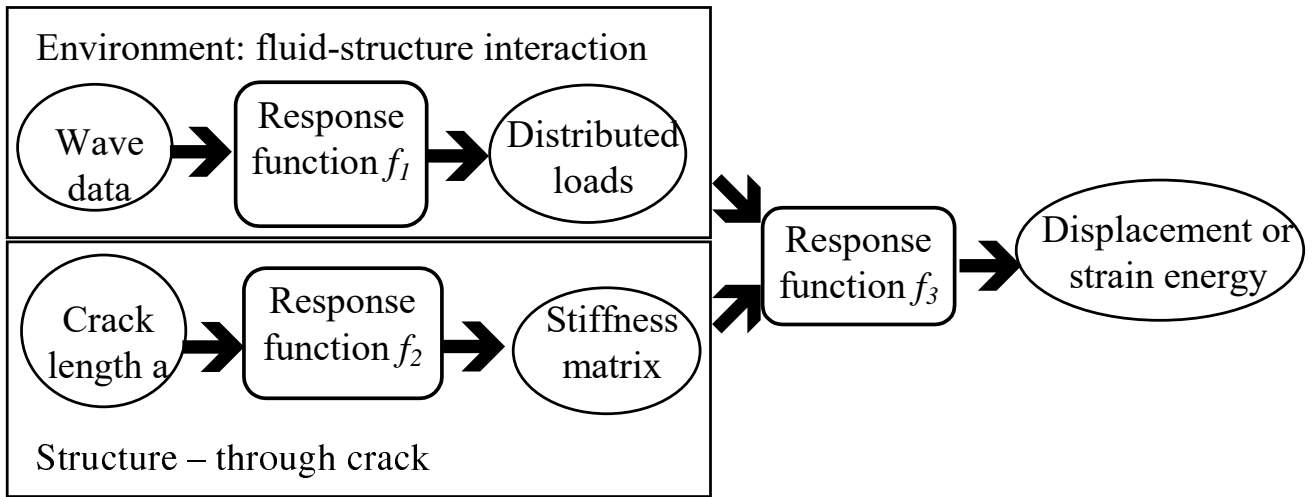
Environment: fluid-structure interaction

Wave data

Response function $f_1$

Distributed loads

Crack length a

Response function $f_2$

Stiffness matrix

Structure – through crack

Response function $f_3$

Displacement or strain energy